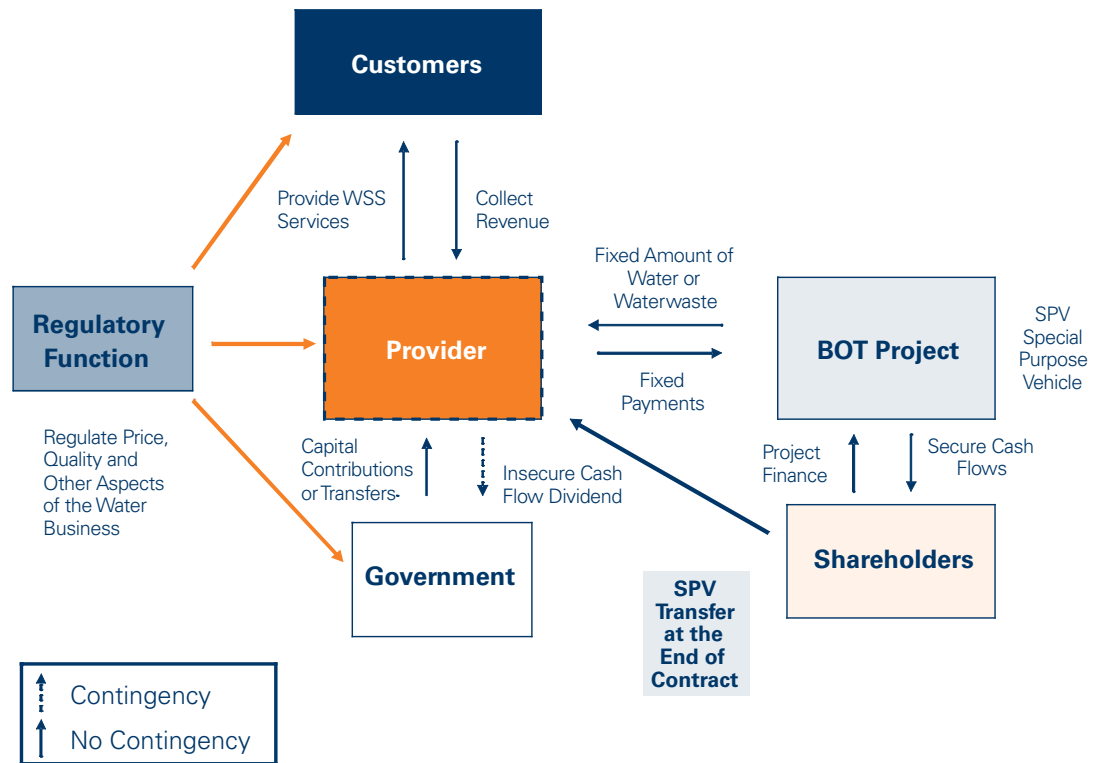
Customers

Provide WSS Services

Collect Revenue

Regulatory Function

Provider

Fixed Amount of Water or Waterwaste

Fixed Payments

BOT Project

SPV Special Purpose Vehicle

Regulate Price, Quality and Other Aspects of the Water Business

Capital Contributions or Transfers

Insecure Cash Flow Dividend

Project Finance

Secure Cash Flows

Government

Shareholders

SPV Transfer at the End of Contract

Contingency

No Contingency